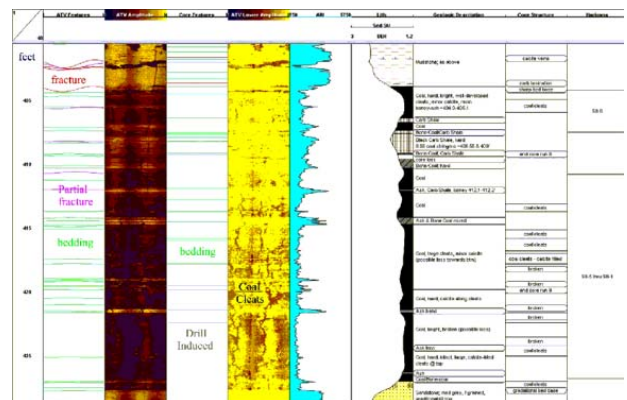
ATV Features
ATV Amplitude
Core Features
ATV Laser Amplitude
Lith
Geologic Description
Core Structure
Seam
feet
fracture
Partial fracture
bedding
bedding
Coal Cleats
Drill Induced
405
410
415
420
425
Mudstone, as above
Coal, hard, bright, well-developed cleats, some calcite, resin
Coal Shale
Coal
Bone Coal
Coal
Ash, Coal Shale
Coal
Coal, hard, cleats, some calcite
Coal, hard, calcite along cleats
Ash band
Coal, bright, broken
Ash Band
Coal, hard, intact, large, calcite-filled cleats
Ash
Sandstone
calcite veins
coal lamination
slickensided
coalcleats
coalcleats
coalcleats
coalcleats
coal cleats - calcite filled
broken
broken
broken
broken
coalcleats
Sh 6
Sh 6 Seam Sh 6